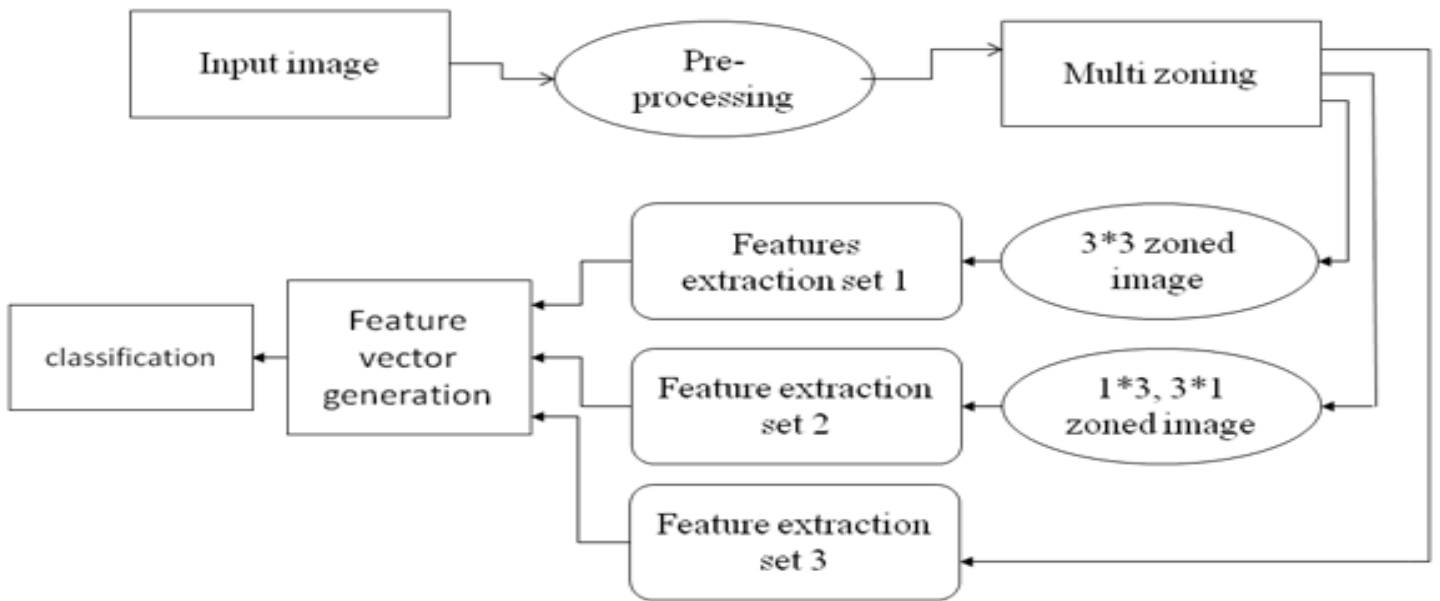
Input image

Pre-processing

Multi zoning

Features extraction set 1

3*3 zoned image

Feature vector generation

classification

Feature extraction set 2

1*3, 3*1 zoned image

Feature extraction set 3